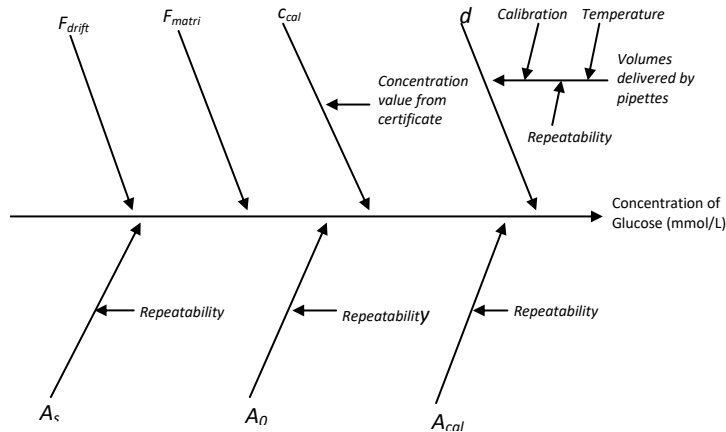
$F_{drift}$

$F_{matri}$

$c_{cal}$

$d$

Calibration

Temperature

Volumes delivered by pipettes

Repeatability

Concentration value from certificate

Concentration of Glucose (mmol/L)

Repeatability

Repeatability

Repeatability

$A_s$

$A_0$

$A_{cal}$